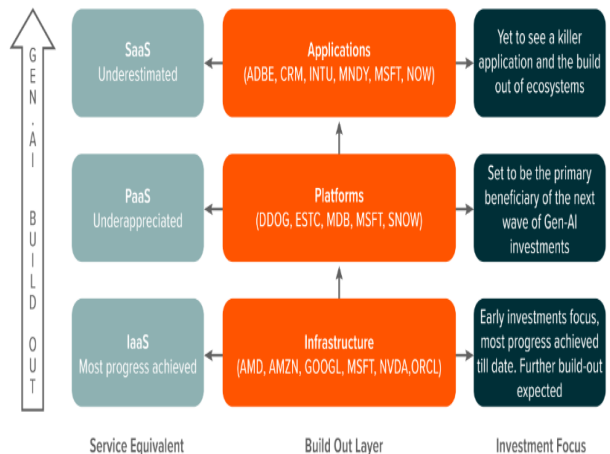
GEN-AI BUILD OUT

SaaS
Underestimated

Applications
(ADBE, CRM, INTU, MNDY, MSFT, NOW)

Yet to see a killer application and the build out of ecosystems

PaaS
Underappreciated

Platforms
(DDOG, ESTC, MDB, MSFT, SNOW)

Set to be the primary beneficiary of the next wave of Gen-AI investments

IaaS
Most progress achieved

Infrastructure
(AMD, AMZN, GOOGL, MSFT, NVDA,ORCL)

Early investments focus, most progress achieved till date. Further build-out expected

Service Equivalent

Build Out Layer

Investment Focus